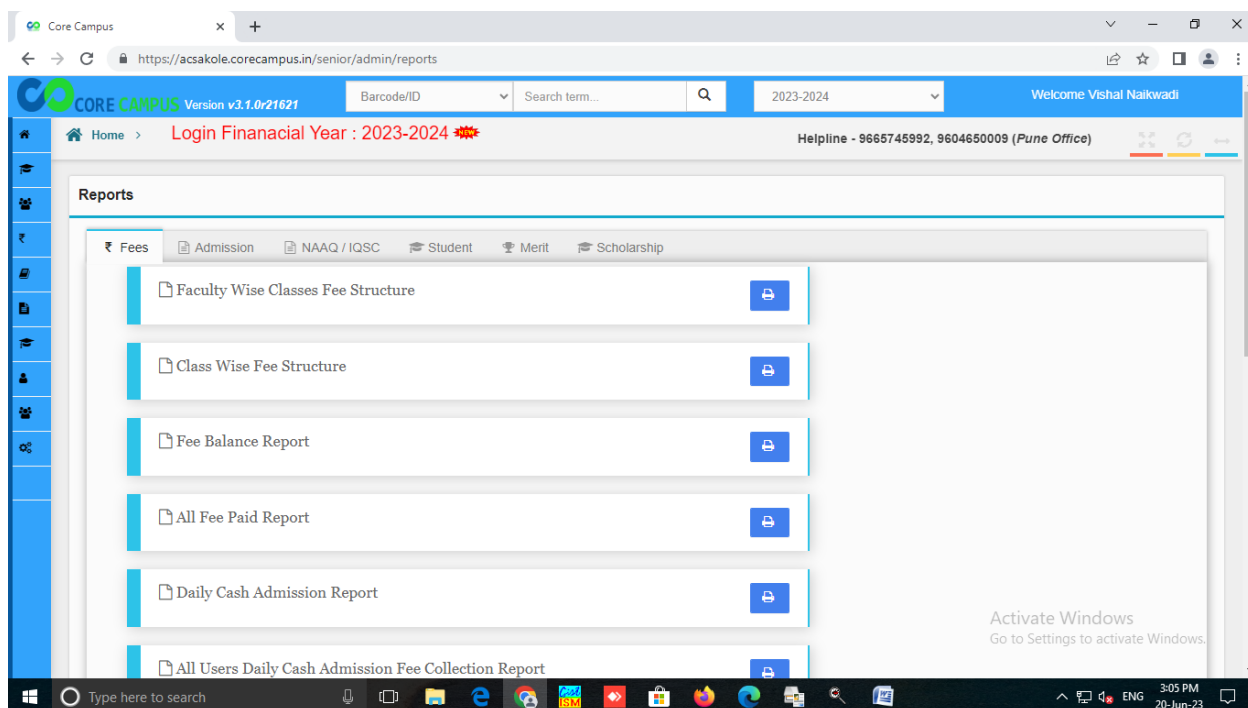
Core Campus
https://acsakole.corecampus.in/senior/admin/reports

CORE CAMPUS Version v3.1.0r21621
Barcode/ID
Search term...
2023-2024
Welcome Vishal Naikwadi

Home >
Login Finanacial Year : 2023-2024 NEW
Helpline - 9665745992, 9604650009 (Pune Office)

Reports

₹ Fees
Admission
NAAQ / IQSC
Student
Merit
Scholarship

Faculty Wise Classes Fee Structure

Class Wise Fee Structure

Fee Balance Report

All Fee Paid Report

Daily Cash Admission Report

All Users Daily Cash Admission Fee Collection Report

Activate Windows
Go to Settings to activate Windows.

Type here to search
ENG
3:05 PM
20-Jun-23